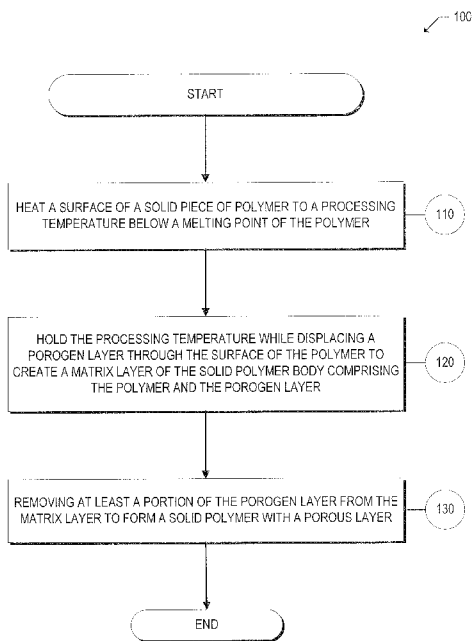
100

START

HEAT A SURFACE OF A SOLID PIECE OF POLYMER TO A PROCESSING TEMPERATURE BELOW A MELTING POINT OF THE POLYMER

110

HOLD THE PROCESSING TEMPERATURE WHILE DISPLACING A POROGEN LAYER THROUGH THE SURFACE OF THE POLYMER TO CREATE A MATRIX LAYER OF THE SOLID POLYMER BODY COMPRISING THE POLYMER AND THE POROGEN LAYER

120

REMOVING AT LEAST A PORTION OF THE POROGEN LAYER FROM THE MATRIX LAYER TO FORM A SOLID POLYMER WITH A POROUS LAYER

130

END